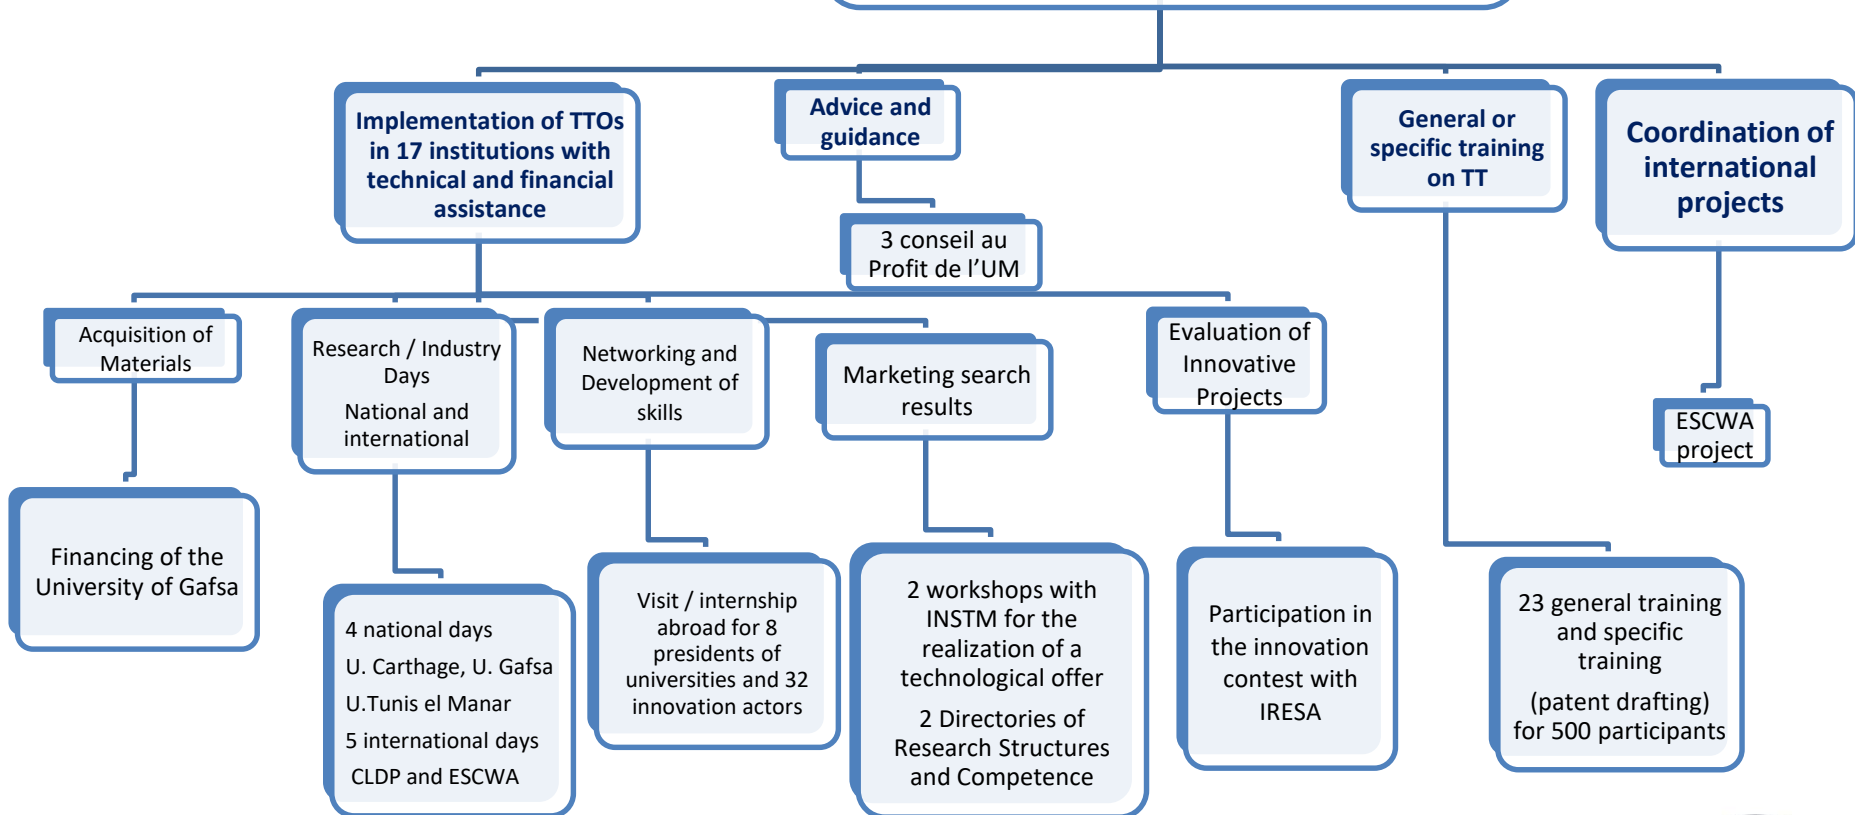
Implementation of TTOs in 17 institutions with technical and financial assistance

Advice and guidance

3 conseil au Profit de l'UM

General or specific training on TT

Coordination of international projects

Acquisition of Materials

Financing of the University of Gafsa

Research / Industry Days

National and international

4 national days

U. Carthage, U. Gafsa

U.Tunis el Manar

5 international days

CLDP and ESCWA

Networking and Development of skills

Visit / internship abroad for 8 presidents of universities and 32 innovation actors

Marketing search results

2 workshops with INSTM for the realization of a technological offer

2 Directories of Research Structures and Competence

Evaluation of Innovative Projects

Participation in the innovation contest with IRESA

23 general training and specific training

(patent drafting) for 500 participants

ESCWA project